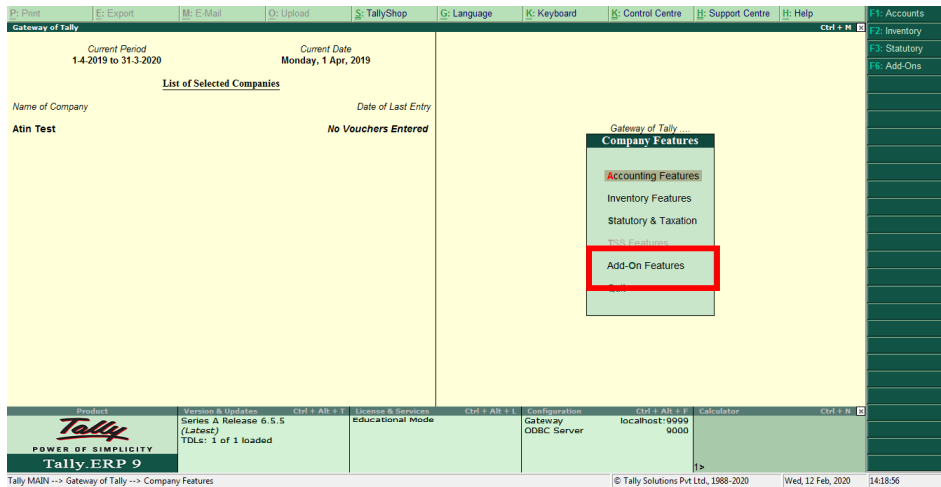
P: Print E: Export M: E-Mail O: Upload S: TallyShop G: Language K: Keyboard K: Control Centre H: Support Centre H: Help

F1: Accounts
F2: Inventory
F3: Statutory
F6: Add-Ons

Gateway of Tally Ctrl + M

Current Period
1-4-2019 to 31-3-2020

Current Date
Monday, 1 Apr, 2019

List of Selected Companies

Name of Company Date of Last Entry

Atin Test No Vouchers Entered

Gateway of Tally ....
Company Features

Accounting Features
Inventory Features
Statutory & Taxation
TSS Features
Add-On Features
Quit

Product
Tally
POWER OF SIMPLICITY
Tally.ERP 9

Version & Updates Ctrl + Alt + T
Series A Release 6.5.5
(Latest)
TDLs: 1 of 1 loaded

License & Services Ctrl + Alt + L
Educational Mode

Configuration Ctrl + Alt + F
Gateway localhost:9999
ODBC Server 9000

Calculator Ctrl + N
1>

Tally MAIN --> Gateway of Tally --> Company Features
© Tally Solutions Pvt Ltd., 1988-2020
Wed, 12 Feb, 2020
14:18:56